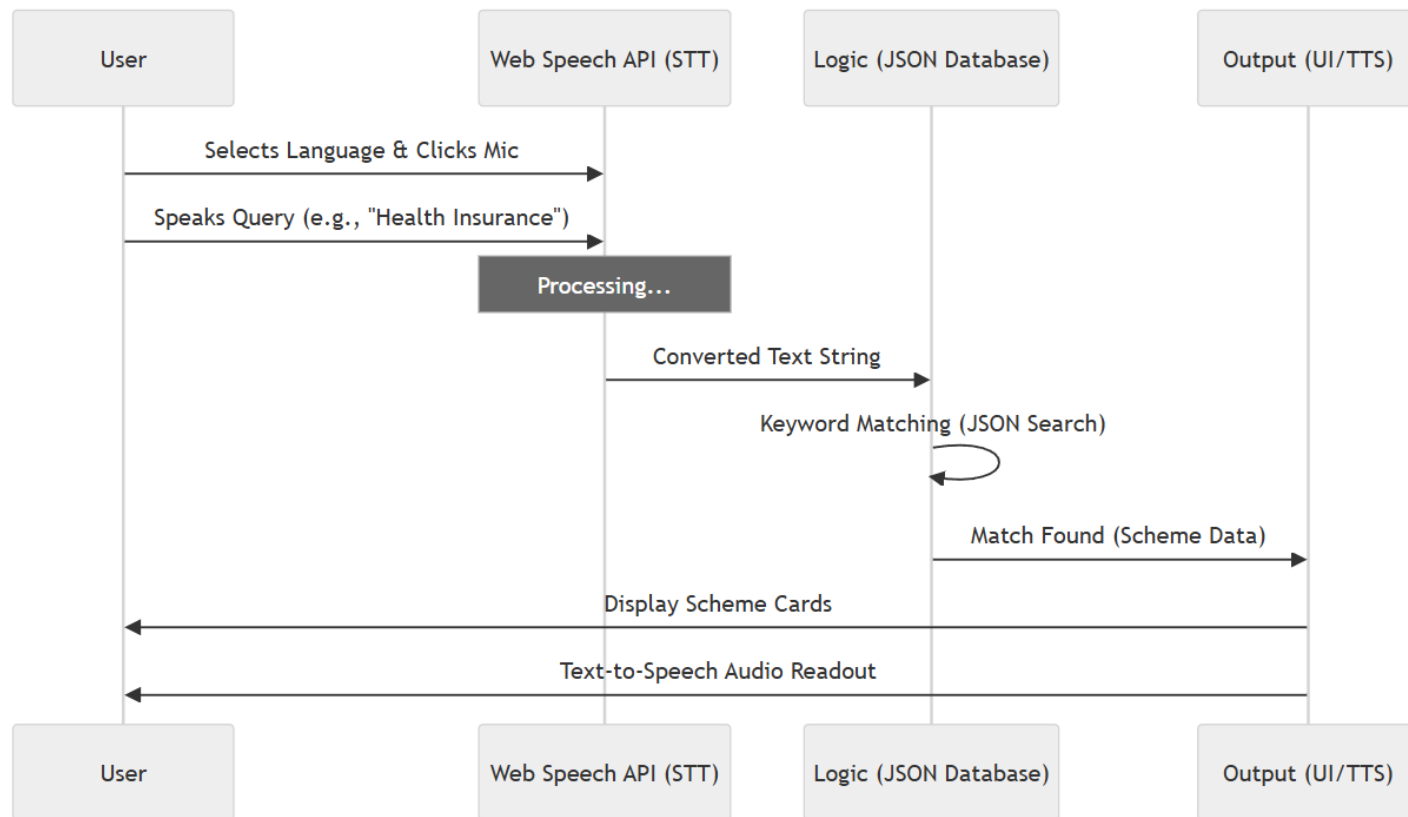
User

Web Speech API (STT)

Logic (JSON Database)

Output (UI/TTS)

Selects Language & Clicks Mic

Speaks Query (e.g., "Health Insurance")

Processing...

Converted Text String

Keyword Matching (JSON Search)

Match Found (Scheme Data)

Display Scheme Cards

Text-to-Speech Audio Readout

User

Web Speech API (STT)

Logic (JSON Database)

Output (UI/TTS)